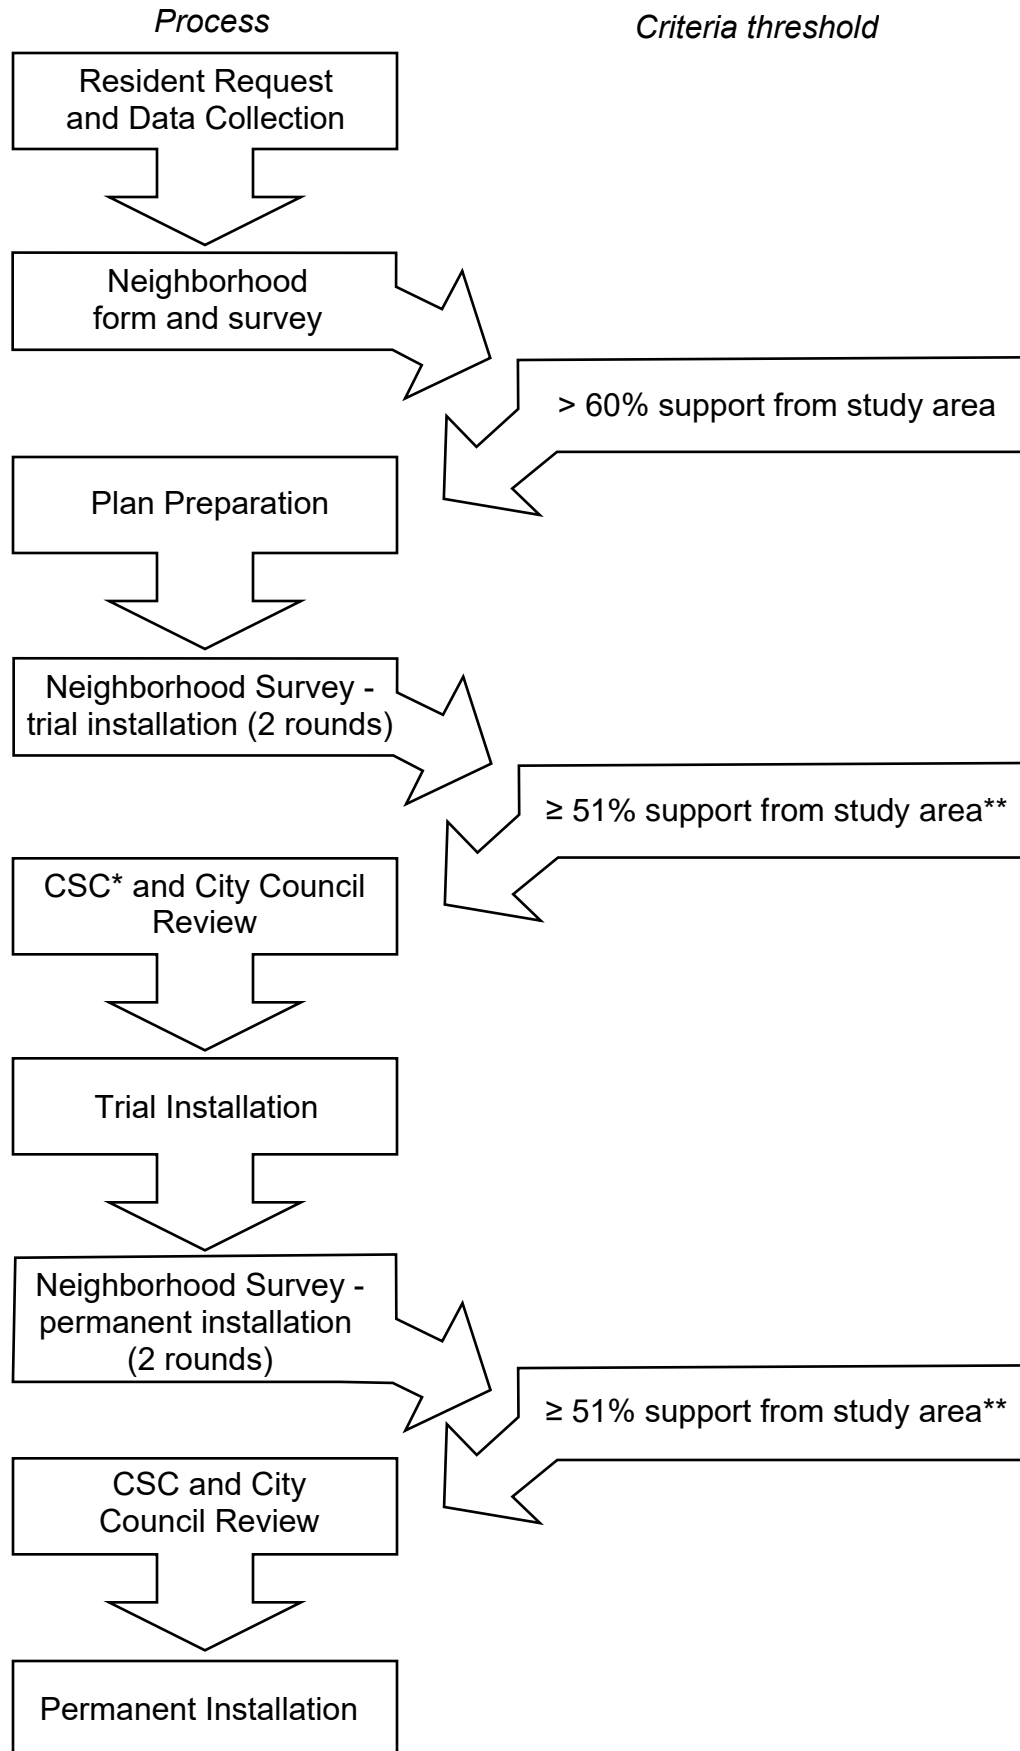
Process

Criteria threshold

Resident Request and Data Collection

Neighborhood form and survey

> 60% support from study area

Plan Preparation

Neighborhood Survey - trial installation (2 rounds)

≥ 51% support from study area**

CSC* and City Council Review

Trial Installation

Neighborhood Survey - permanent installation (2 rounds)

≥ 51% support from study area**

CSC and City Council Review

Permanent Installation